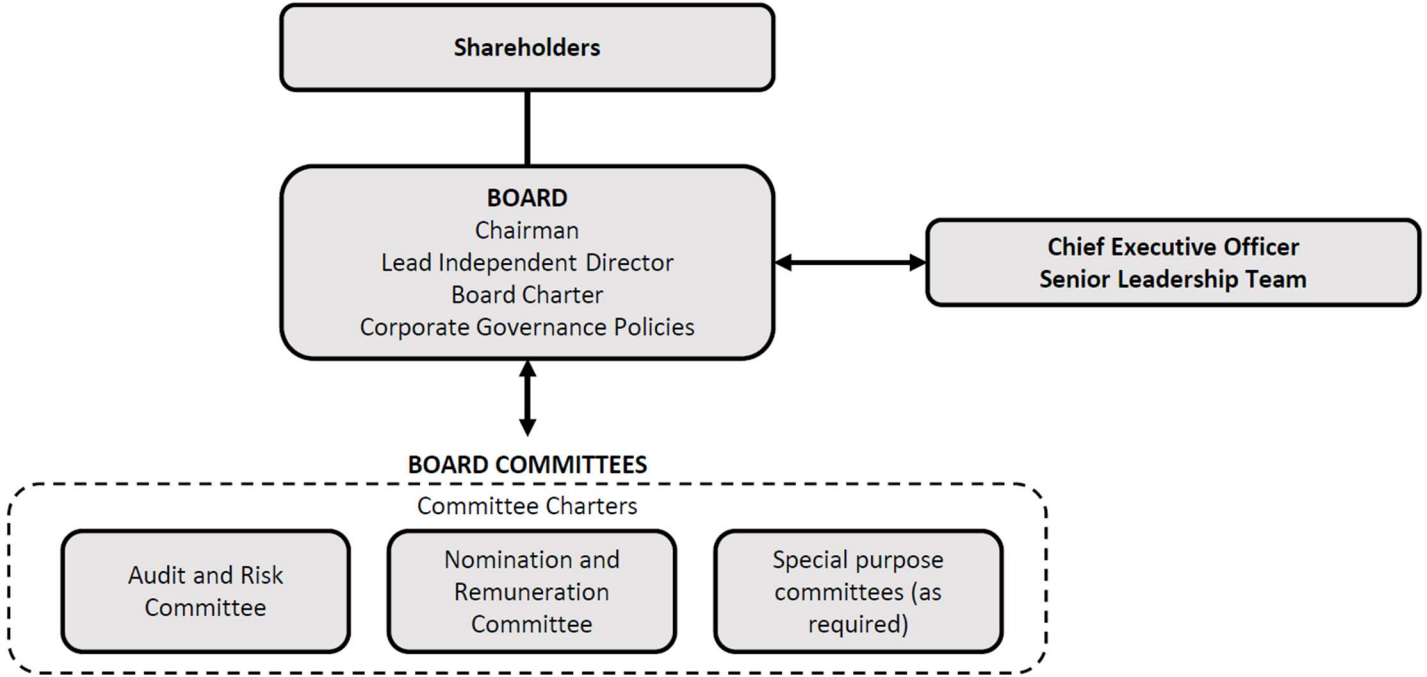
Shareholders

BOARD
Chairman
Lead Independent Director
Board Charter
Corporate Governance Policies

Chief Executive Officer
Senior Leadership Team

BOARD COMMITTEES
Committee Charters

Audit and Risk Committee

Nomination and Remuneration Committee

Special purpose committees (as required)